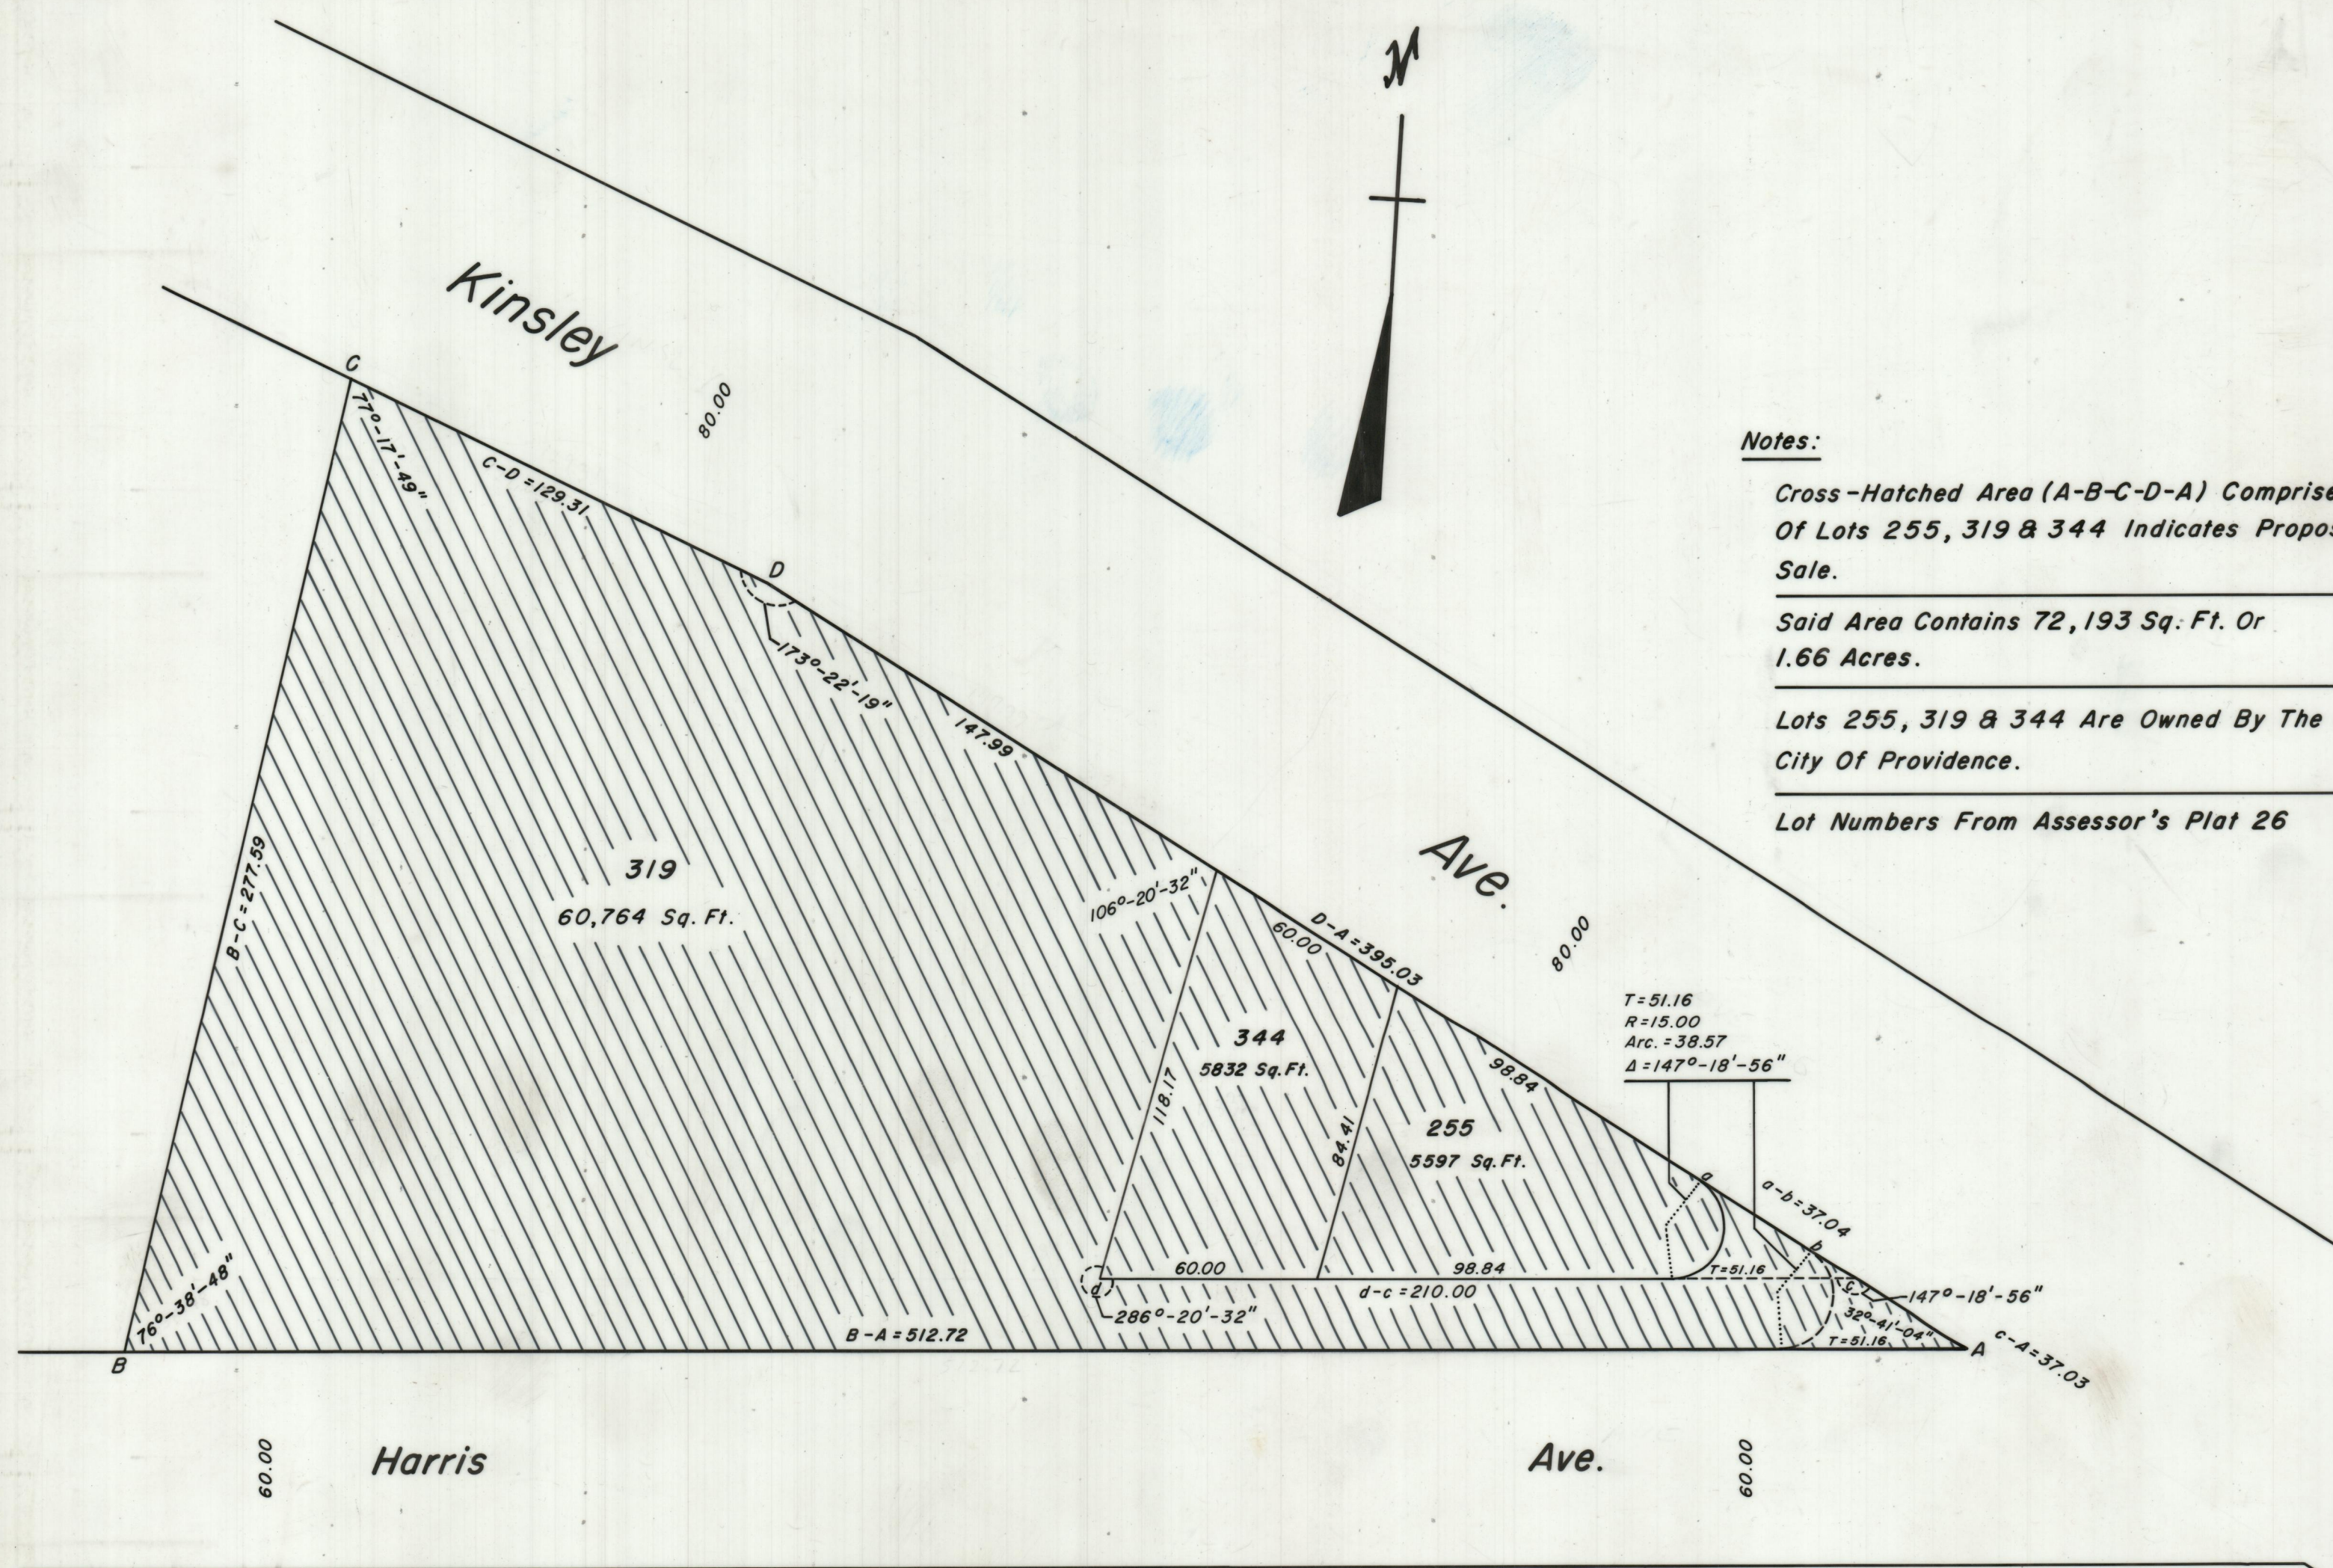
N

Kinsley

80.00

C

$77^{o}$-17'-49"

C-D = 129.31

D

$173^{o}$-22'-19"

147.99

Ave.

80.00

Notes:

Cross-Hatched Area (A-B-C-D-A) Comprise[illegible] Of Lots 255, 319 & 344 Indicates Propo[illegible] Sale.

Said Area Contains 72,193 Sq. Ft. Or 1.66 Acres.

Lots 255, 319 & 344 Are Owned By The City Of Providence.

Lot Numbers From Assessor's Plat 26

319
60,764 Sq. Ft.

B-C = 277.59

$106^{o}$-20'-32"

60.00

D-A = 395.03

344
5832 Sq. Ft.

118.17

84.41

255
5597 Sq. Ft.

98.84

T = 51.16
R = 15.00
Arc. = 38.57
Δ = $147^{o}$-18'-56"

a

a-b = 37.04

b

60.00

98.84

T = 51.16

d

d-c = 210.00

c

$147^{o}$-18'-56"

$32^{o}$-41'-04"

T = 51.16

$286^{o}$-20'-32"

$76^{o}$-38'-48"

B-A = 512.72

B

A

c-A = 37.03

60.00

Harris

Ave.

60.00